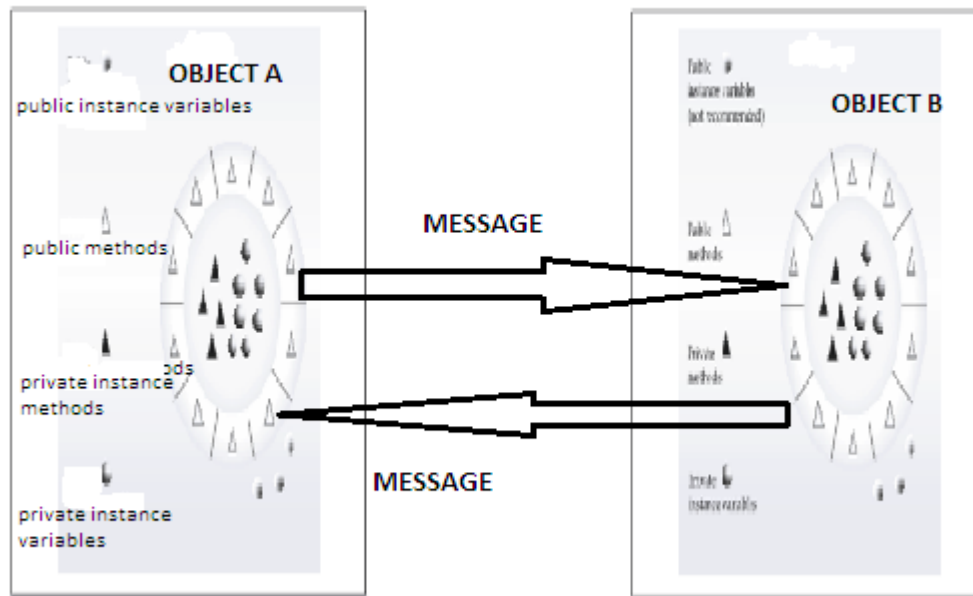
OBJECT A

public instance variables

public methods

private instance methods

private instance variables

MESSAGE

MESSAGE

OBJECT B

Public instance variables (not recommended)

Public methods

Private methods

Private instance variables